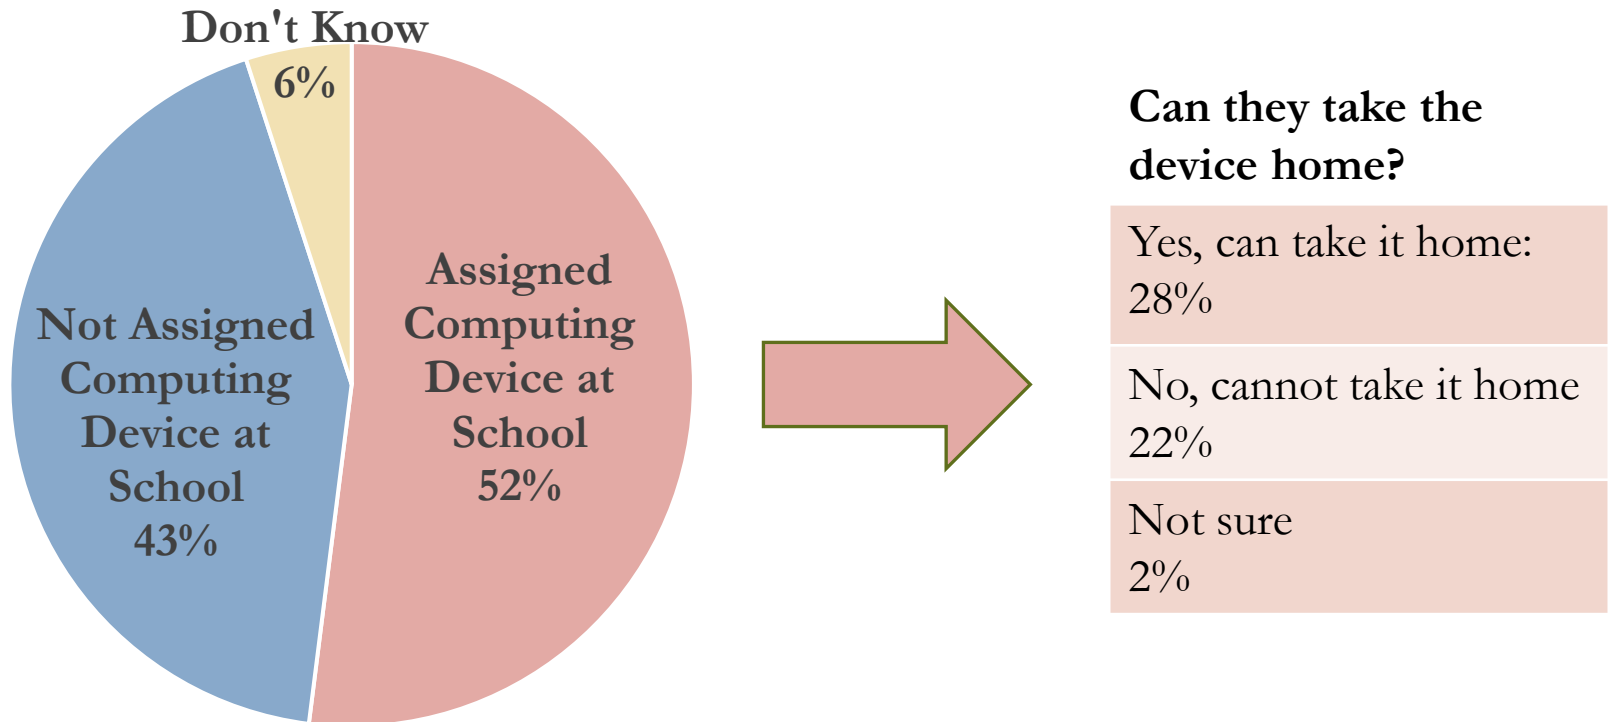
Don't Know
6%

Not Assigned Computing Device at School
43%

Assigned Computing Device at School
52%

Can they take the device home?

| Yes, can take it home: 28% |
|---|
| No, cannot take it home 22% |
| Not sure 2% |